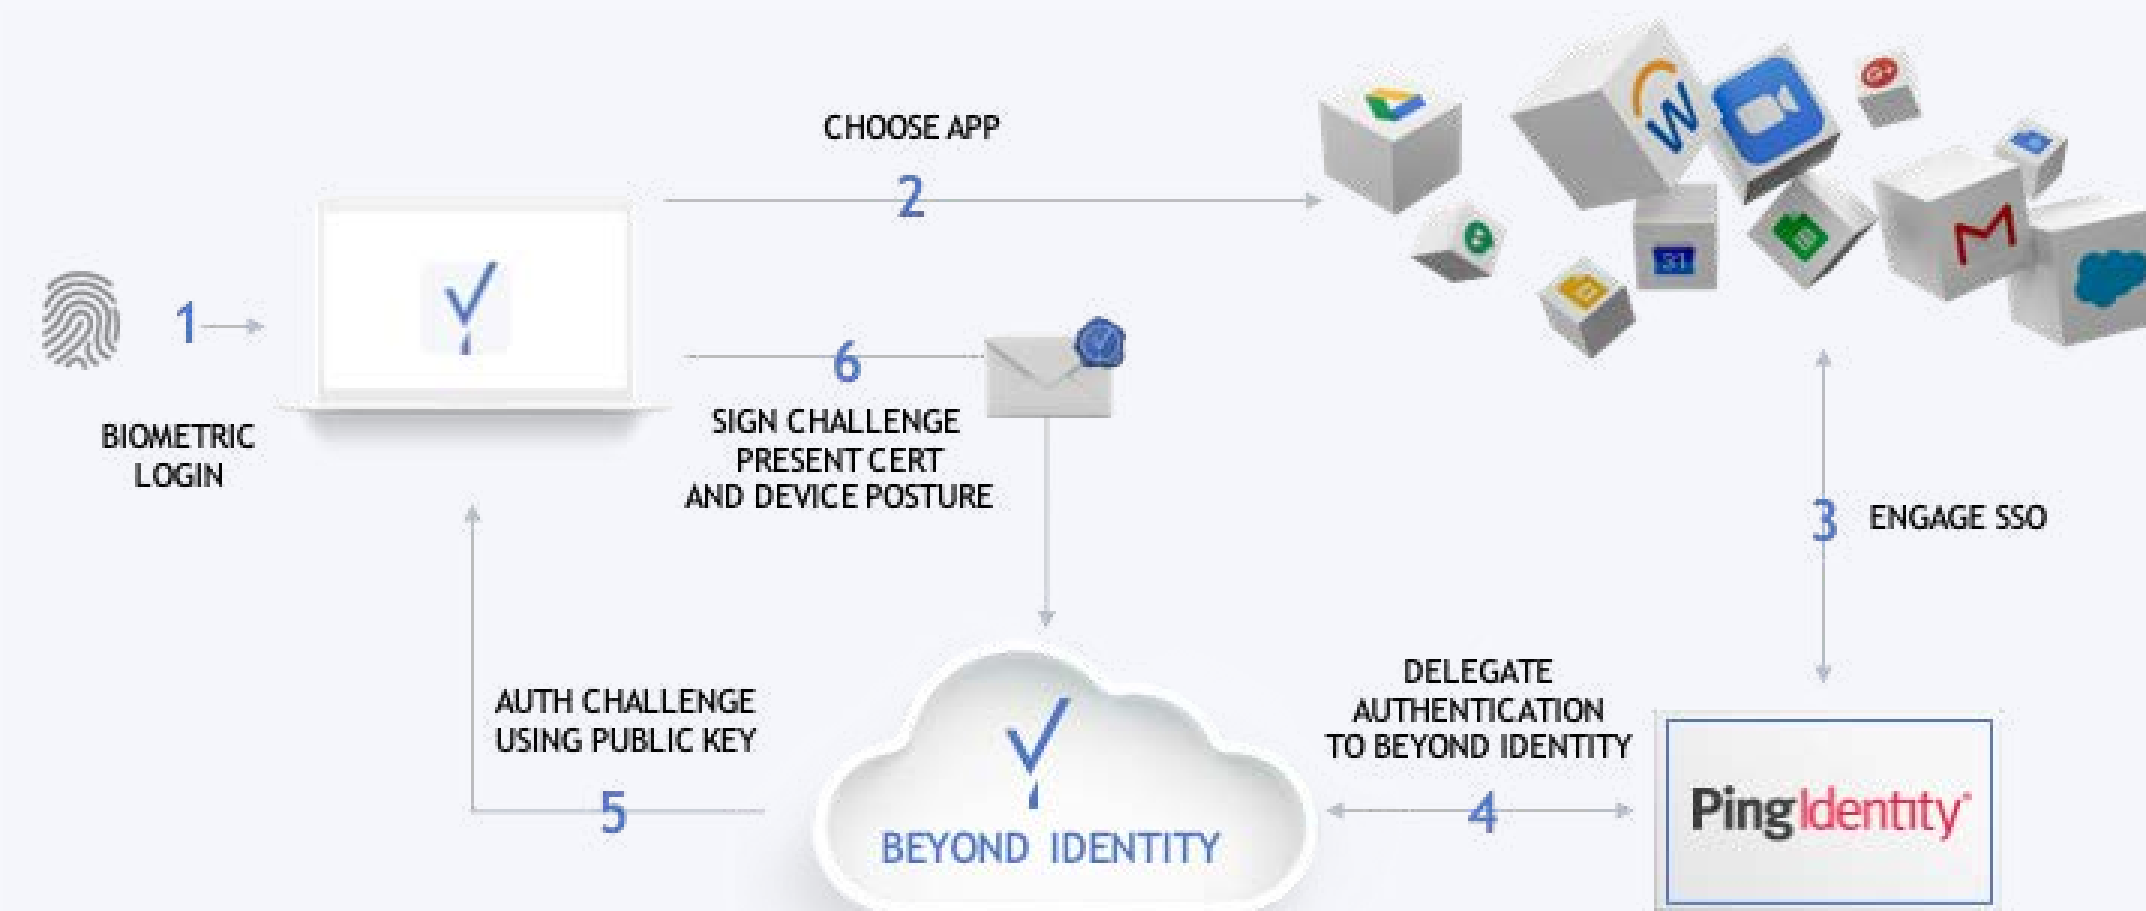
CHOOSE APP

2

1

BIOMETRIC LOGIN

6

SIGN CHALLENGE PRESENT CERT AND DEVICE POSTURE

3 ENGAGE SSO

AUTH CHALLENGE USING PUBLIC KEY

5

BEYOND IDENTITY

DELEGATE AUTHENTICATION TO BEYOND IDENTITY

4

PingIdentity